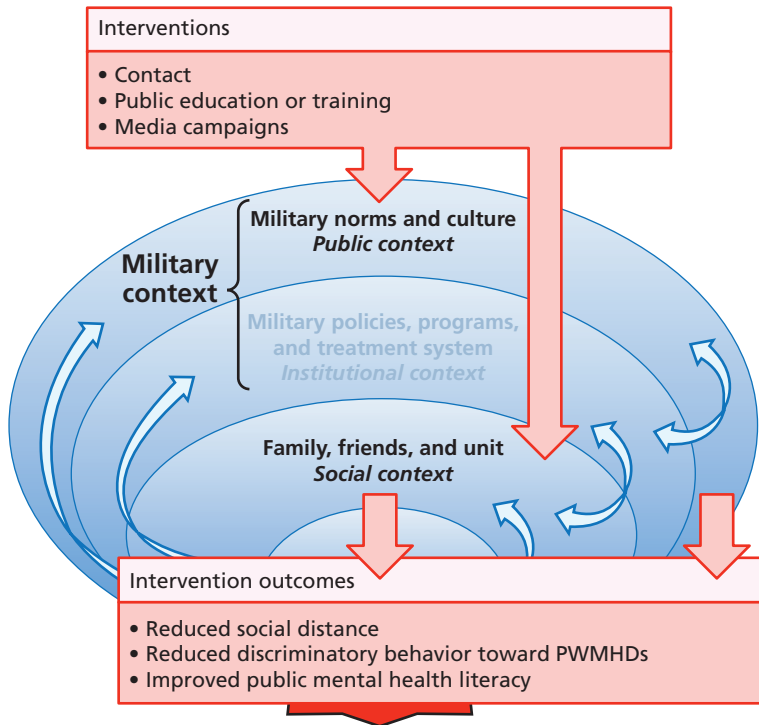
Interventions

• Contact
• Public education or training
• Media campaigns

Military context

Military norms and culture
*Public context*

Military policies, programs, and treatment system
*Institutional context*

Family, friends, and unit
*Social context*

Intervention outcomes

• Reduced social distance
• Reduced discriminatory behavior toward PWMHDs
• Improved public mental health literacy